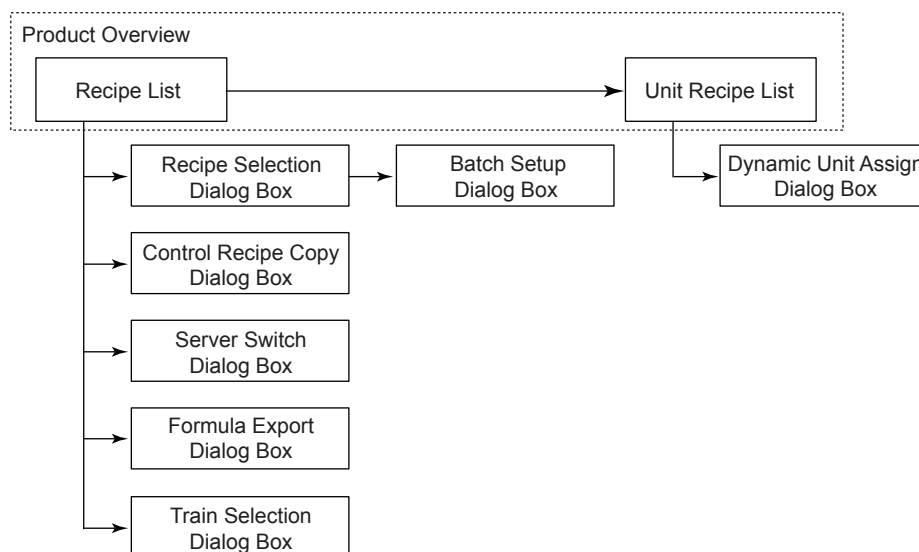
Product Overview

Recipe List

Unit Recipe List

Recipe Selection Dialog Box

Batch Setup Dialog Box

Dynamic Unit Assign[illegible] Dialog Box

Control Recipe Copy Dialog Box

Server Switch Dialog Box

Formula Export Dialog Box

Train Selection Dialog Box